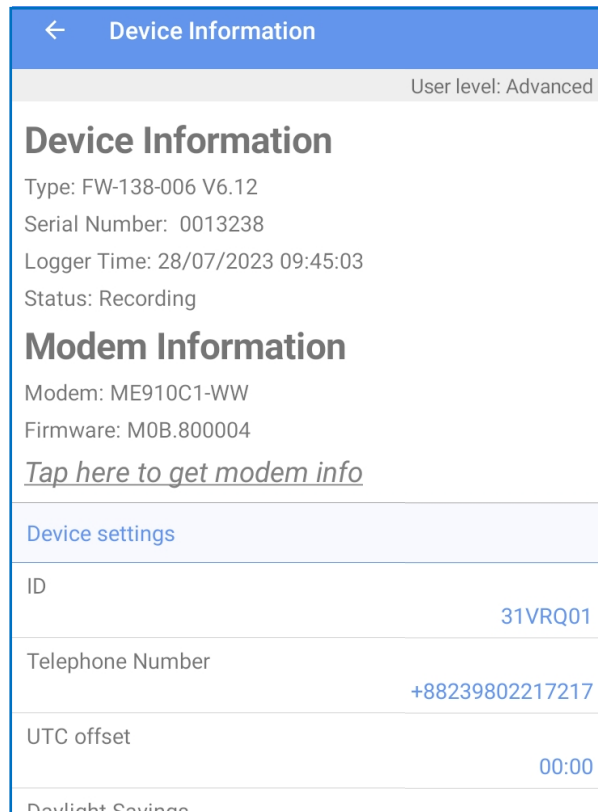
← Device Information

User level: Advanced

Device Information

Type: FW-138-006 V6.12

Serial Number: 0013238

Logger Time: 28/07/2023 09:45:03

Status: Recording

Modem Information

Modem: ME910C1-WW

Firmware: M0B.800004

Tap here to get modem info

Device settings

ID

31VRQ01

Telephone Number

+88239802217217

UTC offset

00:00

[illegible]